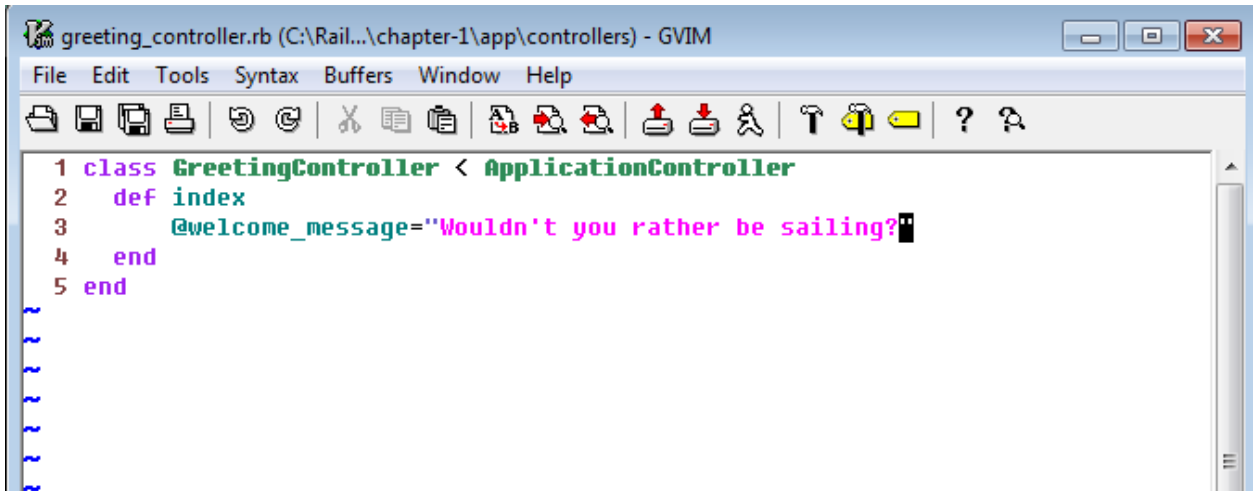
greeting_controller.rb (C:\Rail...\chapter-1\app\controllers) - GVIM

File Edit Tools Syntax Buffers Window Help

1 class GreetingController < ApplicationController
2   def index
3     @welcome_message="Wouldn't you rather be sailing?"
4   end
5 end
~
~
~
~
~
~
~